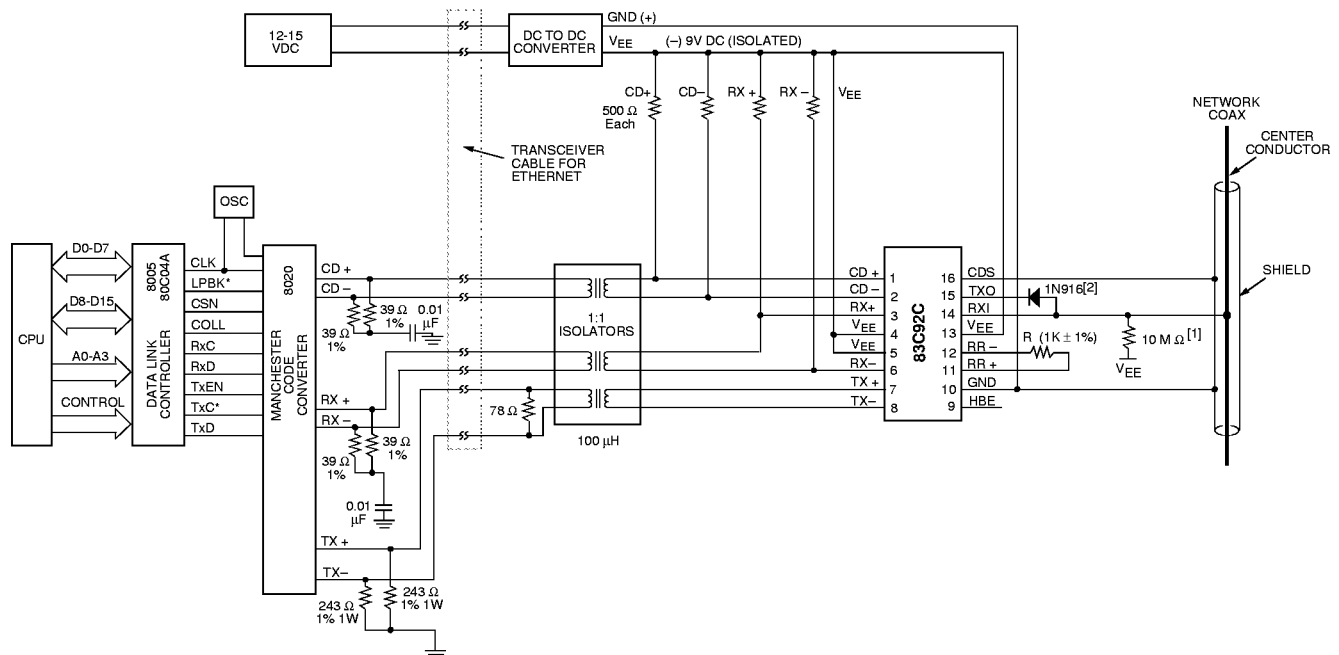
12-15 VDC

DC TO DC CONVERTER

GND (+)

$V_{EE}$

(–) 9V DC (ISOLATED)

CD+

CD–

RX +

RX –

$V_{EE}$

500 Ω Each

NETWORK COAX

CENTER CONDUCTOR

TRANSCEIVER CABLE FOR ETHERNET

OSC

CPU

D0-D7

D8-D15

A0-A3

CONTROL

8005 80C04A

DATA LINK CONTROLLER

CLK

LPBK*

CSN

COLL

RxC

RxD

TxEN

TxC*

TxD

8020

MANCHESTER CODE CONVERTER

CD +

CD –

39 Ω 1%

39 Ω 1%

0.01 µF

RX +

RX –

39 Ω 1%

39 Ω 1%

0.01 µF

TX +

TX–

243 Ω 1% 1W

243 Ω 1% 1W

1:1 ISOLATORS

78 Ω

100 µH

83C92C

| | | | |
|---|---|---|---|
| CD + | 1 | 16 | CDS |
| CD – | 2 | 15 | TXO |
| RX+ | 3 | 14 | RXI |
| $V_{EE}$ | 4 | 13 | $V_{EE}$ |
| $V_{EE}$ | 5 | 12 | RR – |
| RX– | 6 | 11 | RR + |
| TX + | 7 | 10 | GND |
| TX– | 8 | 9 | HBE |

SHIELD

1N916[2]

R (1K ± 1%)

10 M Ω [1]

$V_{EE}$